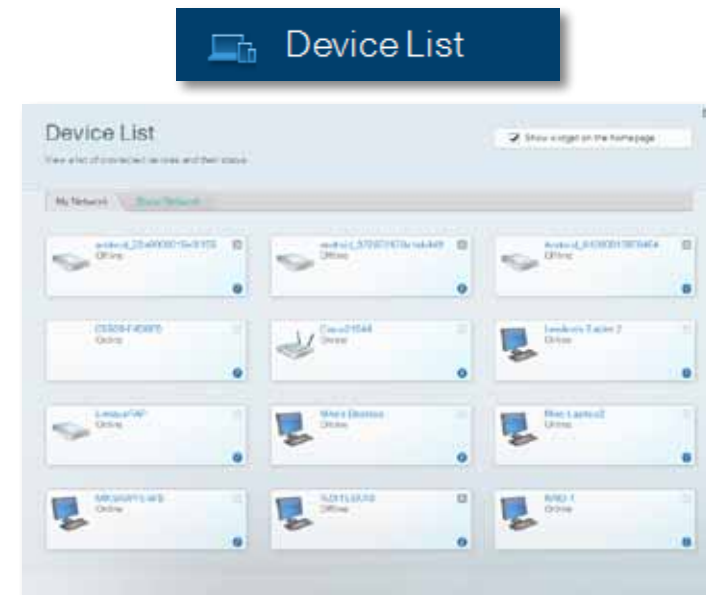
Device List

Device List

View a list of connected devices and their status

Show a widget on the homepage

My Network

Guest Network

android_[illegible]
Offline

android_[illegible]
Offline

Android_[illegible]
Offline

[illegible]
Online

Cisco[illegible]
Online

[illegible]
Online

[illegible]
Online

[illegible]
Online

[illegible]
Online

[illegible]
Online

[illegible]
Offline

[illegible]
Online